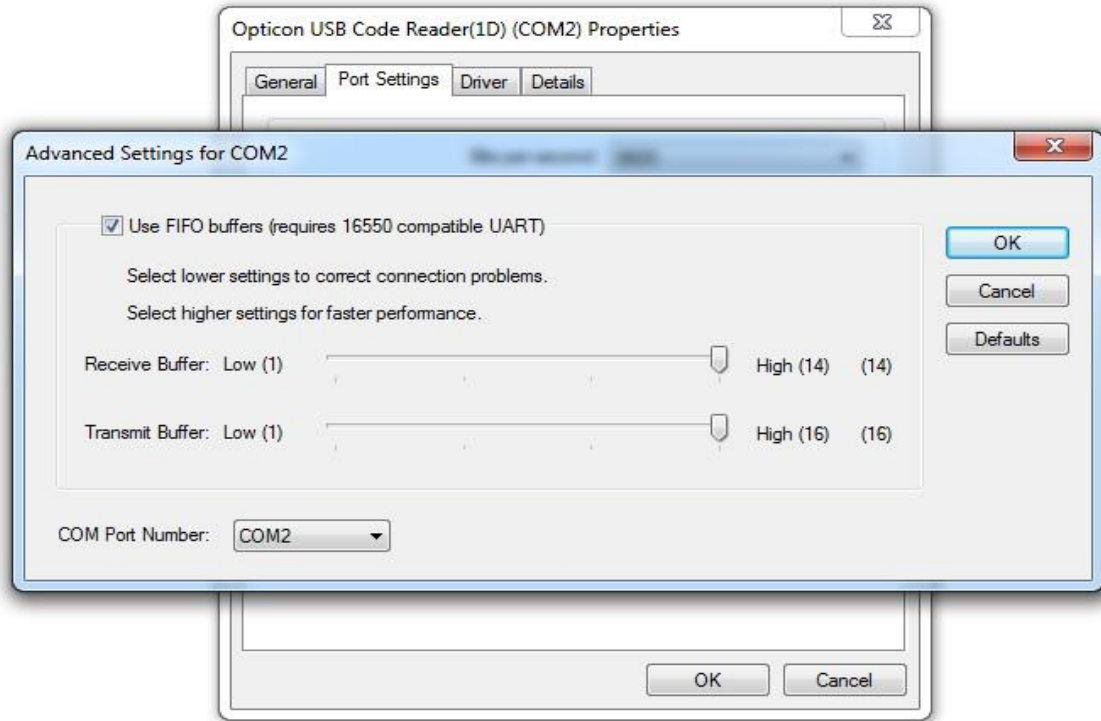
Opticon USB Code Reader(1D) (COM2) Properties

General | Port Settings | Driver | Details

Advanced Settings for COM2

Use FIFO buffers (requires 16550 compatible UART)

Select lower settings to correct connection problems.

Select higher settings for faster performance.

Receive Buffer: Low (1) High (14) (14)

Transmit Buffer: Low (1) High (16) (16)

COM Port Number: COM2

OK

Cancel

Defaults

OK

Cancel